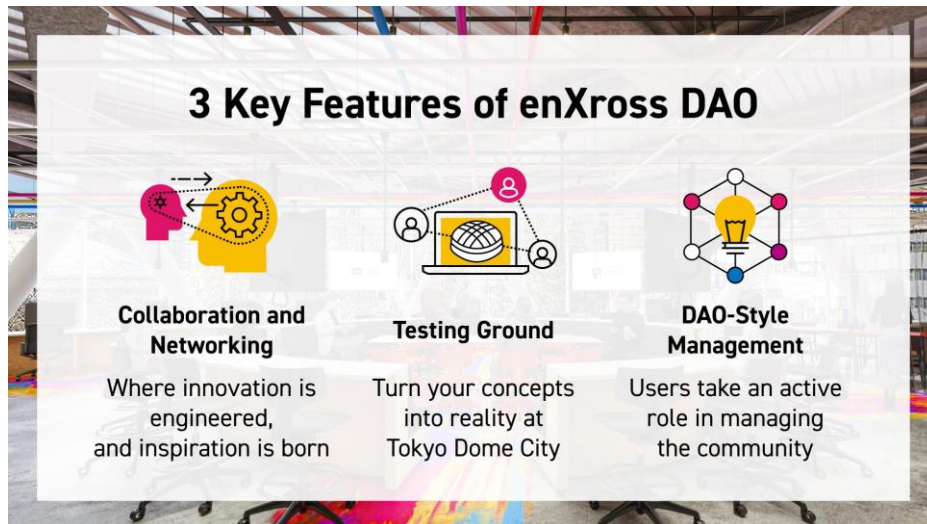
3 Key Features of enXross DAO

Collaboration and Networking

Where innovation is engineered, and inspiration is born

Testing Ground

Turn your concepts into reality at Tokyo Dome City

DAO-Style Management

Users take an active role in managing the community